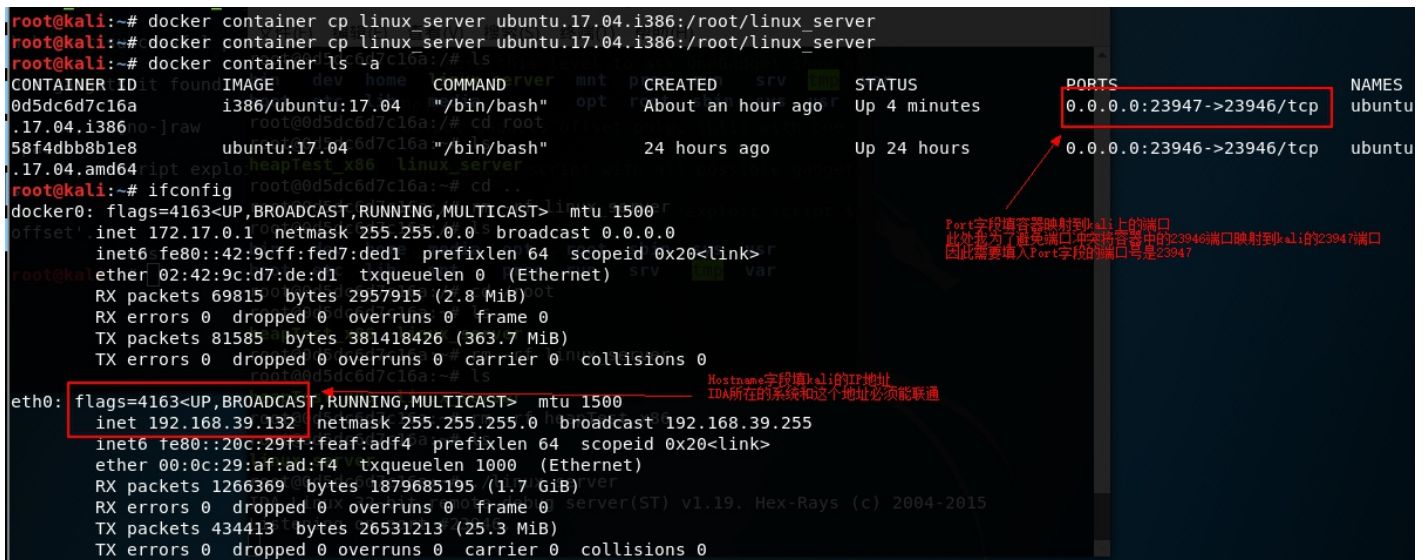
root@kali:~# docker container cp linux_server ubuntu.17.04.i386:/root/linux_server
root@kali:~# docker container cp linux_server ubuntu.17.04.i386:/root/linux_server
root@kali:~# docker container ls -a
CONTAINER ID IMAGE COMMAND CREATED STATUS PORTS NAMES
0d5dc6d7c16a i386/ubuntu:17.04 "/bin/bash" About an hour ago Up 4 minutes 0.0.0.0:23947->23946/tcp ubuntu.17.04.i386
58f4dbb8b1e8 ubuntu:17.04 "/bin/bash" 24 hours ago Up 24 hours 0.0.0.0:23946->23946/tcp ubuntu.17.04.amd64
root@kali:~# ifconfig
docker0: flags=4163<UP,BROADCAST,RUNNING,MULTICAST> mtu 1500
inet 172.17.0.1 netmask 255.255.0.0 broadcast 0.0.0.0
inet6 fe80::42:9cff:fed7:ded1 prefixlen 64 scopeid 0x20<link>
ether 02:42:9c:d7:de:d1 txqueuelen 0 (Ethernet)
RX packets 69815 bytes 2957915 (2.8 MiB)
RX errors 0 dropped 0 overruns 0 frame 0
TX packets 81585 bytes 381418426 (363.7 MiB)
TX errors 0 dropped 0 overruns 0 carrier 0 collisions 0

eth0: flags=4163<UP,BROADCAST,RUNNING,MULTICAST> mtu 1500
inet 192.168.39.132 netmask 255.255.255.0 broadcast 192.168.39.255
inet6 fe80::20c:29ff:feaf:adf4 prefixlen 64 scopeid 0x20<link>
ether 00:0c:29:af:ad:f4 txqueuelen 1000 (Ethernet)
RX packets 1266369 bytes 1879685195 (1.7 GiB)
RX errors 0 dropped 0 overruns 0 frame 0
TX packets 434413 bytes 26531213 (25.3 MiB)
TX errors 0 dropped 0 overruns 0 carrier 0 collisions 0

Port字段填容器映射到kali上的端口
此处我为了避免端口冲突将容器中的23946端口映射到kali的23947端口
因此需要填入Port字段的端口号是23947

Hostname字段填kali的IP地址
IDA所在的系统和这个地址必须能联通